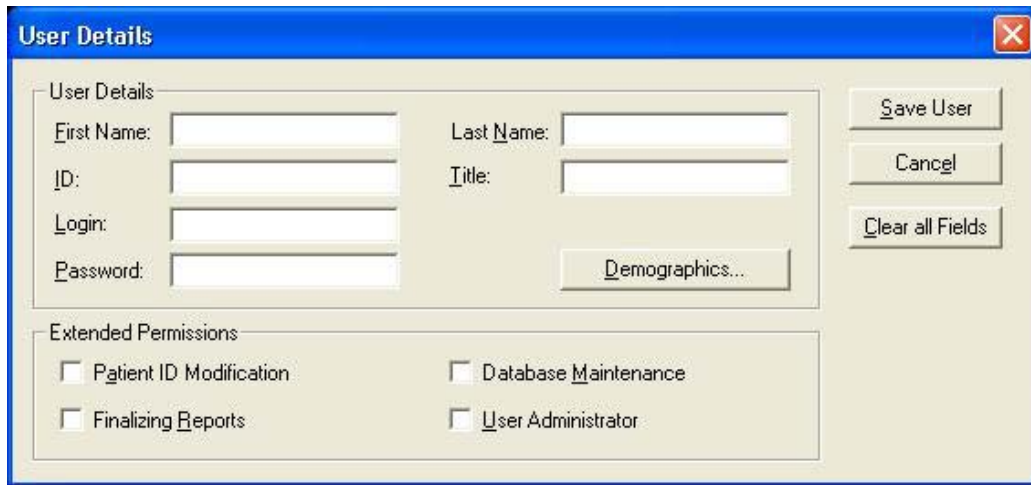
User Details

User Details

First Name:

Last Name:

ID:

Title:

Login:

Password:

Demographics...

Save User

Cancel

Clear all Fields

Extended Permissions

Patient ID Modification

Database Maintenance

Finalizing Reports

User Administrator